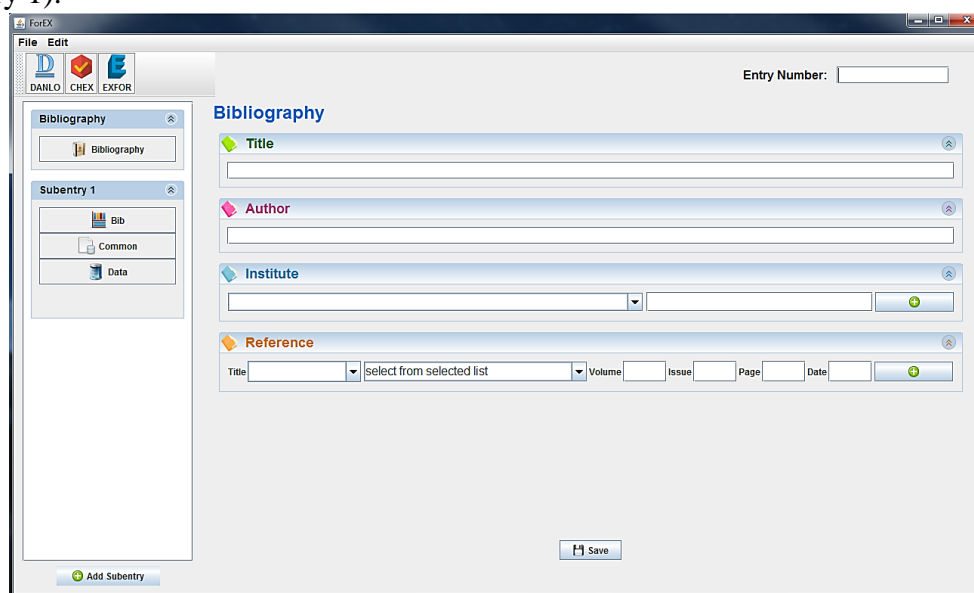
y 1).

ForEX

File Edit

DANLO CHEX EXFOR

Entry Number:

Bibliography

Bibliography

Subentry 1

Bib

Common

Data

Bibliography

Title

Author

Institute

Reference

Title select from selected list Volume Issue Page Date

Save

Add Subentry